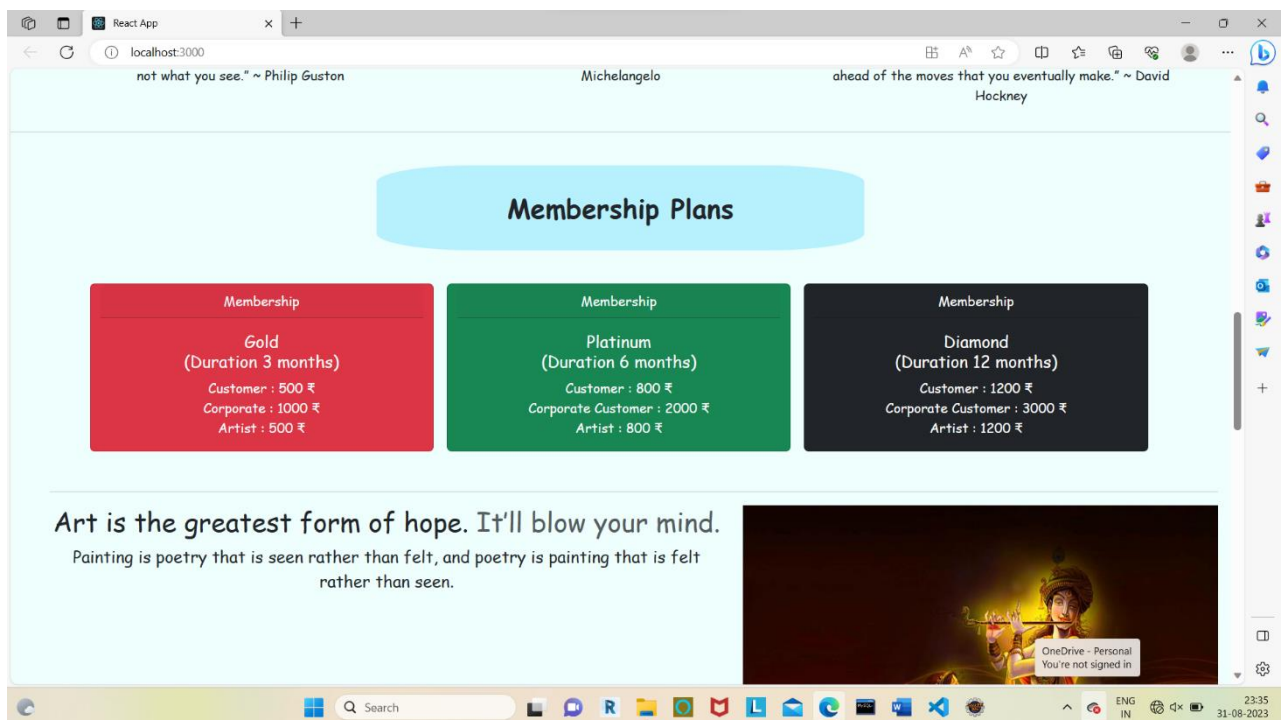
React App
localhost:3000

not what you see." ~ Philip Guston

Michelangelo

ahead of the moves that you eventually make." ~ David Hockney

Membership Plans

Membership
Gold
(Duration 3 months)
Customer : 500 ₹
Corporate : 1000 ₹
Artist : 500 ₹

Membership
Platinum
(Duration 6 months)
Customer : 800 ₹
Corporate Customer : 2000 ₹
Artist : 800 ₹

Membership
Diamond
(Duration 12 months)
Customer : 1200 ₹
Corporate Customer : 3000 ₹
Artist : 1200 ₹

Art is the greatest form of hope. It'll blow your mind.
Painting is poetry that is seen rather than felt, and poetry is painting that is felt rather than seen.

OneDrive - Personal
You're not signed in

Search
ENG
IN
23:35
31-08-2023